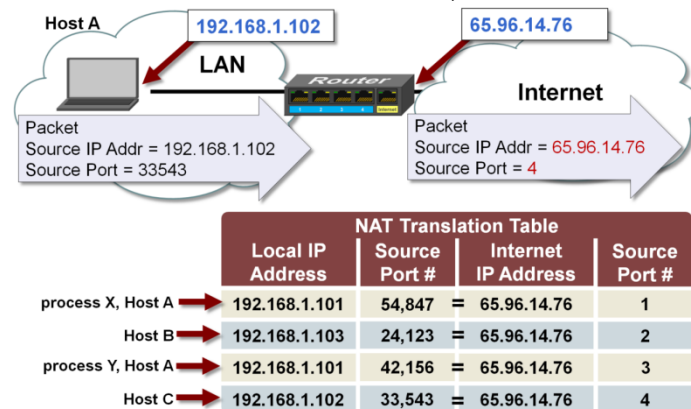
Host A

192.168.1.102

65.96.14.76

LAN

Router

Internet

Packet
Source IP Addr = 192.168.1.102
Source Port = 33543

Packet
Source IP Addr = 65.96.14.76
Source Port = 4

NAT Translation Table

| | Local IP Address | Source Port # | | Internet IP Address | Source Port # |
|---|---|---|---|---|---|
| process X, Host A | 192.168.1.101 | 54,847 | = | 65.96.14.76 | 1 |
| Host B | 192.168.1.103 | 24,123 | = | 65.96.14.76 | 2 |
| process Y, Host A | 192.168.1.101 | 42,156 | = | 65.96.14.76 | 3 |
| Host C | 192.168.1.102 | 33,543 | = | 65.96.14.76 | 4 |